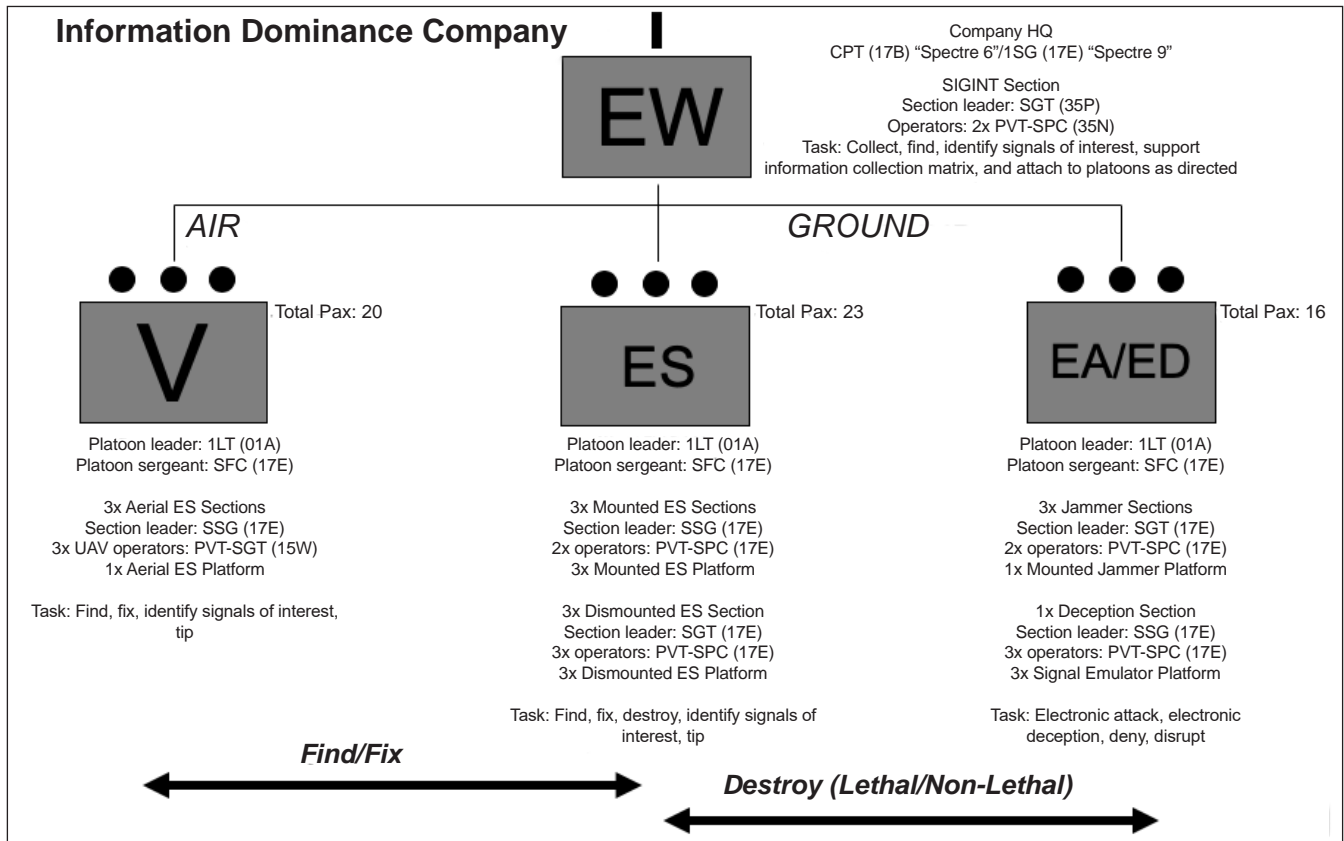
Information Dominance Company

Company HQ
CPT (17B) “Spectre 6”/1SG (17E) “Spectre 9”

SIGINT Section
Section leader: SGT (35P)
Operators: 2x PVT-SPC (35N)
Task: Collect, find, identify signals of interest, support information collection matrix, and attach to platoons as directed

EW

AIR

GROUND

V

Total Pax: 20

Platoon leader: 1LT (01A)
Platoon sergeant: SFC (17E)

3x Aerial ES Sections
Section leader: SSG (17E)
3x UAV operators: PVT-SGT (15W)
1x Aerial ES Platform

Task: Find, fix, identify signals of interest, tip

ES

Total Pax: 23

Platoon leader: 1LT (01A)
Platoon sergeant: SFC (17E)

3x Mounted ES Sections
Section leader: SSG (17E)
2x operators: PVT-SPC (17E)
3x Mounted ES Platform

3x Dismounted ES Section
Section leader: SGT (17E)
3x operators: PVT-SPC (17E)
3x Dismounted ES Platform

Task: Find, fix, destroy, identify signals of interest, tip

EA/ED

Total Pax: 16

Platoon leader: 1LT (01A)
Platoon sergeant: SFC (17E)

3x Jammer Sections
Section leader: SGT (17E)
2x operators: PVT-SPC (17E)
1x Mounted Jammer Platform

1x Deception Section
Section leader: SSG (17E)
3x operators: PVT-SPC (17E)
3x Signal Emulator Platform

Task: Electronic attack, electronic deception, deny, disrupt

Find/Fix

Destroy (Lethal/Non-Lethal)